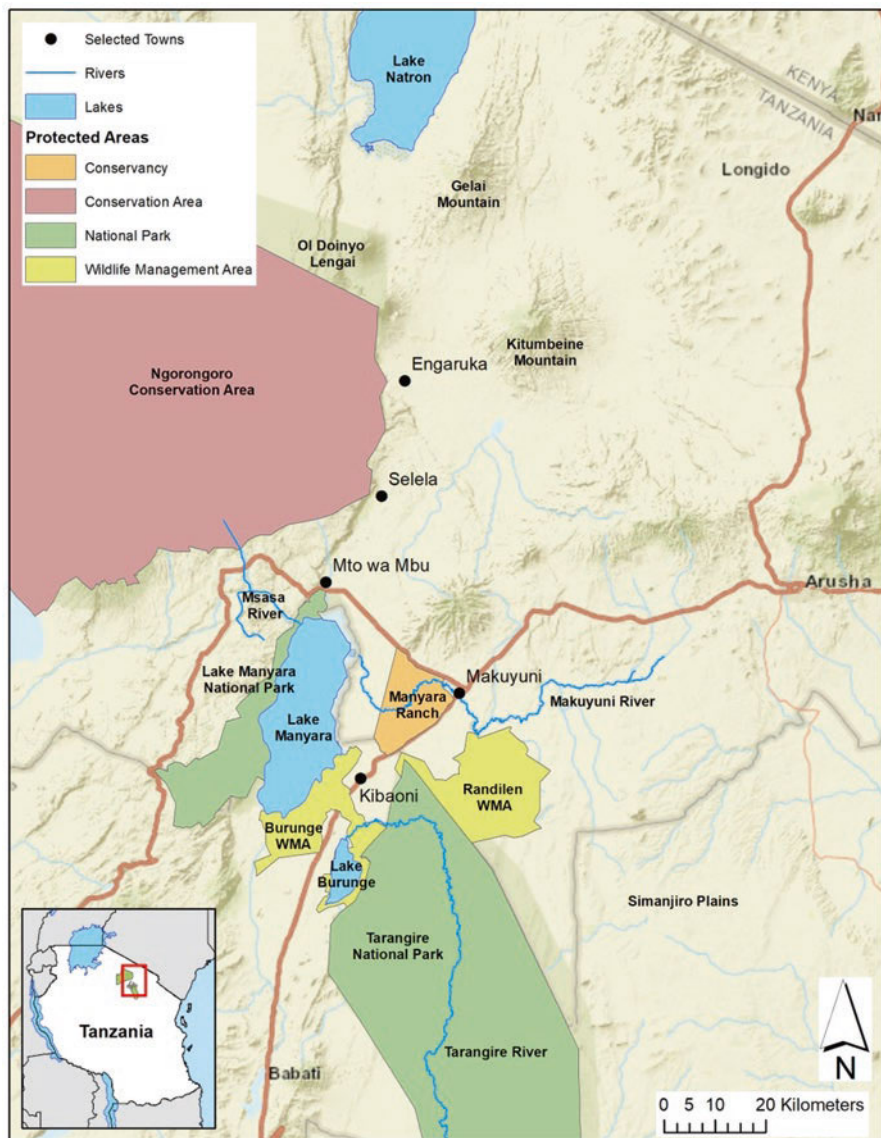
Selected Towns
Rivers
Lakes
Protected Areas
Conservancy
Conservation Area
National Park
Wildlife Management Area

Lake Natron
KENYA
TANZANIA
Nai
Longido
Gelai Mountain
Ol Doinyo Lengai
Kitumbeine Mountain
Engaruka
Ngorongoro Conservation Area
Selela
Mto wa Mbu
Arusha
Msasa River
Lake Manyara National Park
Lake Manyara
Manyara Ranch
Makuyuni
Makuyuni River
Kibaoni
Randilen WMA
Burunge WMA
Lake Burunge
Simanjiro Plains
Tarangire National Park
Tarangire River
Babati
Tanzania
N
0 5 10 20 Kilometers